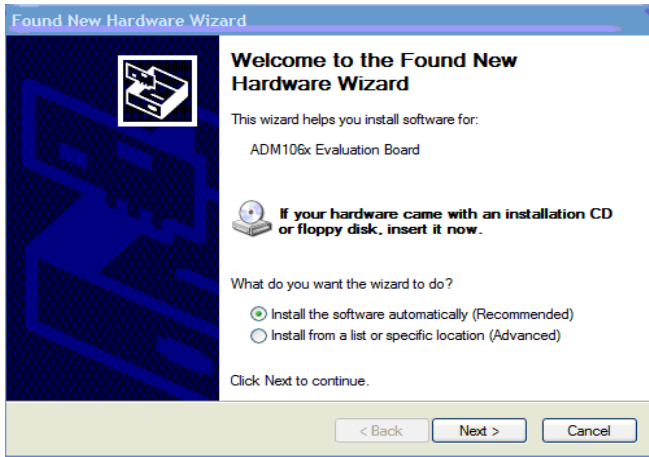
Found New Hardware Wizard

Welcome to the Found New Hardware Wizard

This wizard helps you install software for:

ADM106x Evaluation Board

If your hardware came with an installation CD or floppy disk, insert it now.

What do you want the wizard to do?

Install the software automatically (Recommended)
Install from a list or specific location (Advanced)

Click Next to continue.

< Back
Next >
Cancel